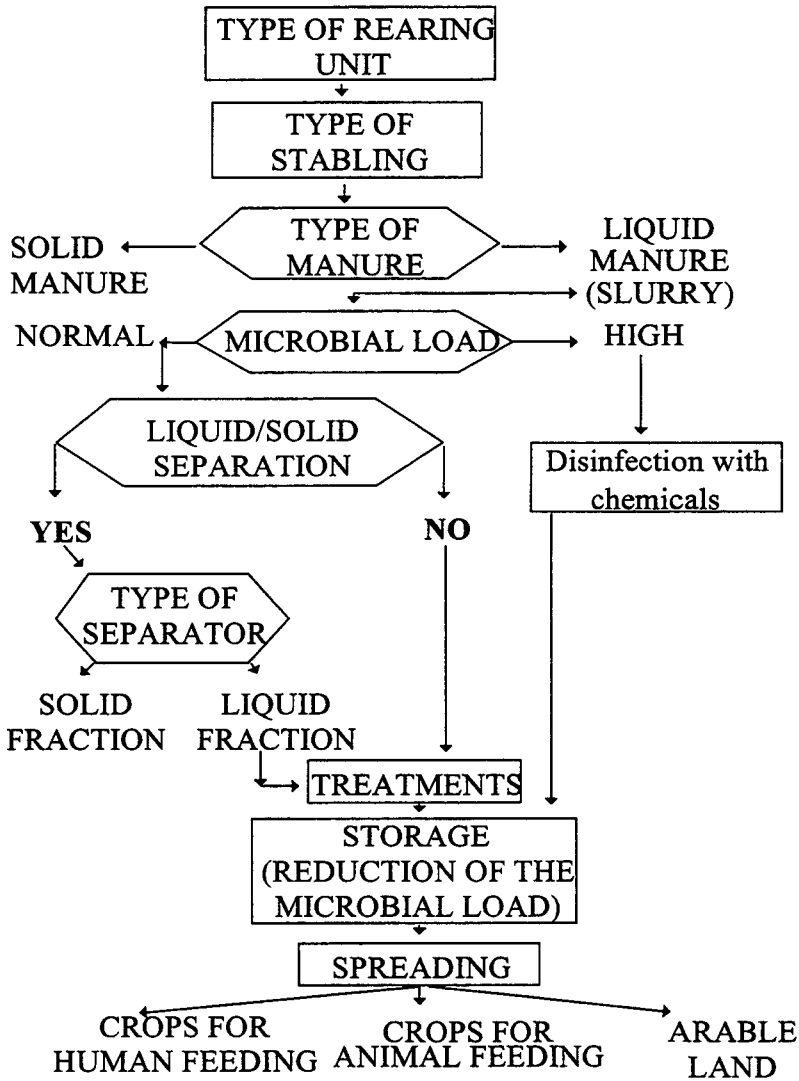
TYPE OF REARING UNIT

TYPE OF STABLING

SOLID MANURE

TYPE OF MANURE

LIQUID MANURE (SLURRY)

NORMAL

MICROBIAL LOAD

HIGH

LIQUID/SOLID SEPARATION

Disinfection with chemicals

YES

NO

TYPE OF SEPARATOR

SOLID FRACTION

LIQUID FRACTION

TREATMENTS

STORAGE (REDUCTION OF THE MICROBIAL LOAD)

SPREADING

CROPS FOR HUMAN FEEDING

CROPS FOR ANIMAL FEEDING

ARABLE LAND